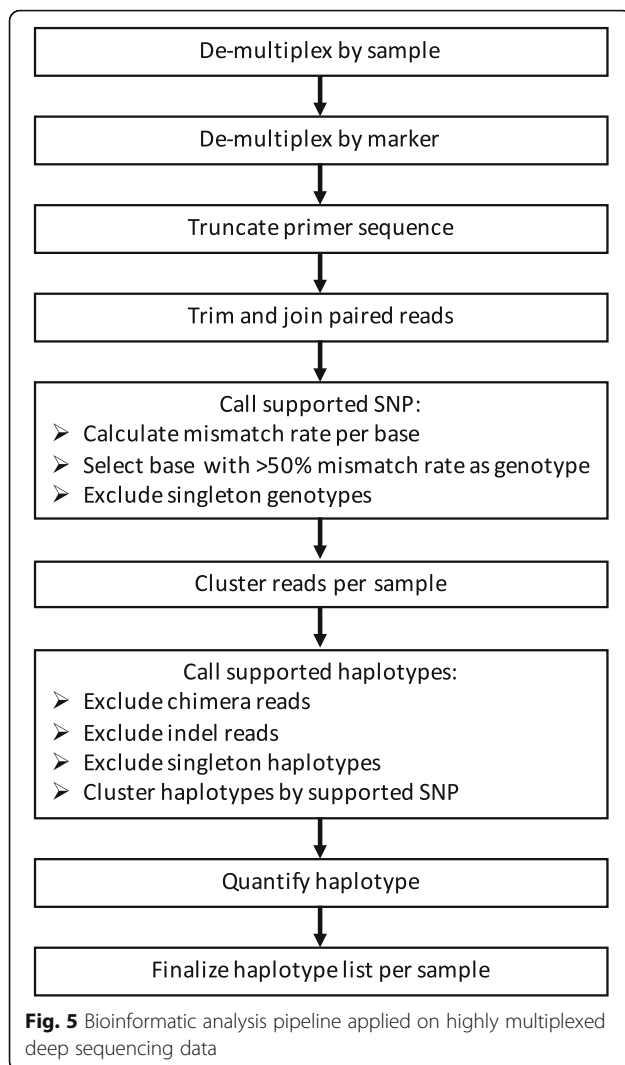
De-multiplex by sample

De-multiplex by marker

Truncate primer sequence

Trim and join paired reads

Call supported SNP:
➢ Calculate mismatch rate per base
➢ Select base with >50% mismatch rate as genotype
➢ Exclude singleton genotypes

Cluster reads per sample

Call supported haplotypes:
➢ Exclude chimera reads
➢ Exclude indel reads
➢ Exclude singleton haplotypes
➢ Cluster haplotypes by supported SNP

Quantify haplotype

Finalize haplotype list per sample

**Fig. 5** Bioinformatic analysis pipeline applied on highly multiplexed deep sequencing data